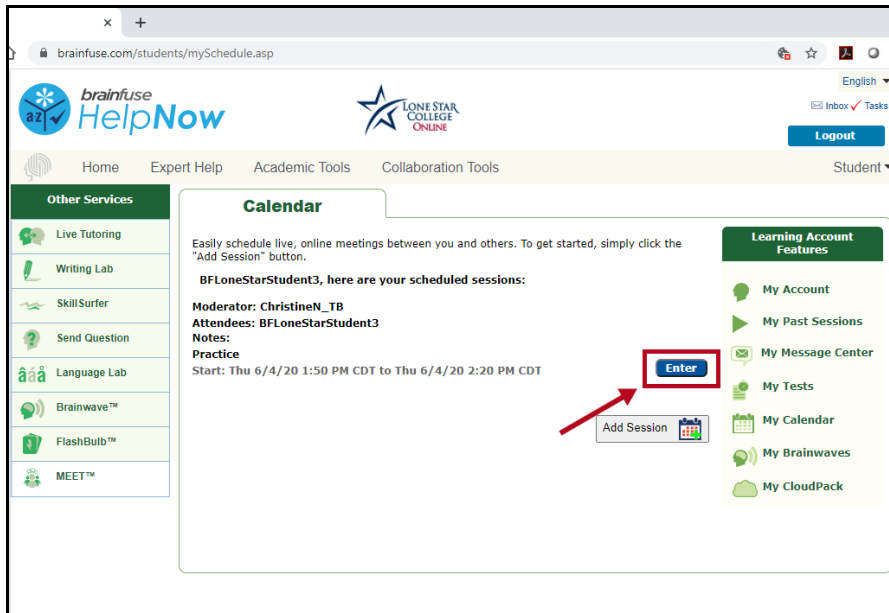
×
+
brainfuse.com/students/mySchedule.asp
English
brainfuse HelpNow
LONE STAR COLLEGE ONLINE
Inbox Tasks
Logout
Home
Expert Help
Academic Tools
Collaboration Tools
Student
Other Services
Live Tutoring
Writing Lab
SkillSurfer
Send Question
Language Lab
Brainwave™
FlashBulb™
MEET™
Calendar
Easily schedule live, online meetings between you and others. To get started, simply click the "Add Session" button.

BFLoneStarStudent3, here are your scheduled sessions:

Moderator: ChristineN_TB
Attendees: BFLoneStarStudent3
Notes:
Practice
Start: Thu 6/4/20 1:50 PM CDT to Thu 6/4/20 2:20 PM CDT
Enter
Add Session
Learning Account Features
My Account
My Past Sessions
My Message Center
My Tests
My Calendar
My Brainwaves
My CloudPack